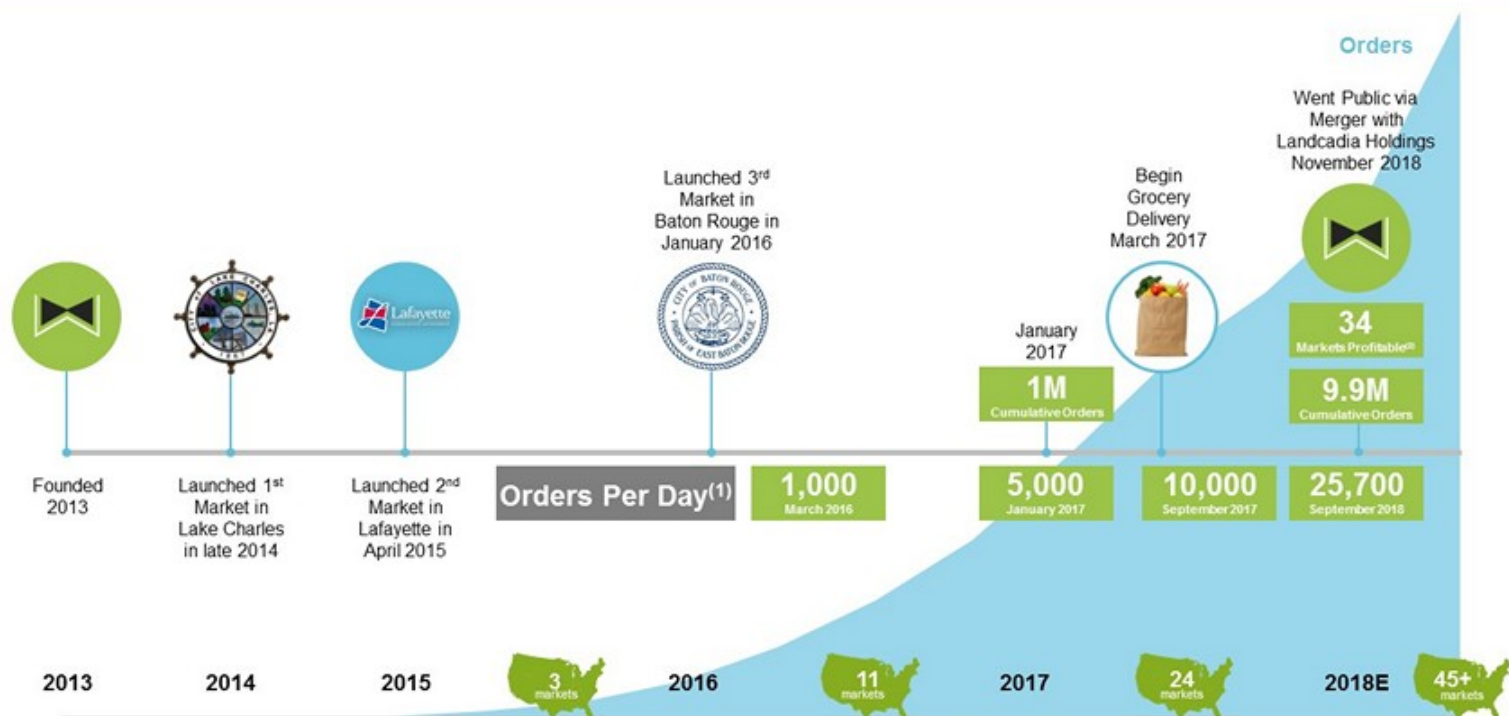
Orders

Went Public via Merger with Landcadia Holdings November 2018

Launched 3rd Market in Baton Rouge in January 2016

Begin Grocery Delivery March 2017

Lafayette

CITY OF BATON ROUGE PARISH OF EAST BATON ROUGE

January 2017

34
Markets Profitable(2)

1M
Cumulative Orders

9.9M
Cumulative Orders

Founded 2013

Launched 1st Market in Lake Charles in late 2014

Launched 2nd Market in Lafayette in April 2015

Orders Per Day(1)

1,000
March 2016

5,000
January 2017

10,000
September 2017

25,700
September 2018

2013

2014

2015

3 markets

2016

11 markets

2017

24 markets

2018E

45+ markets